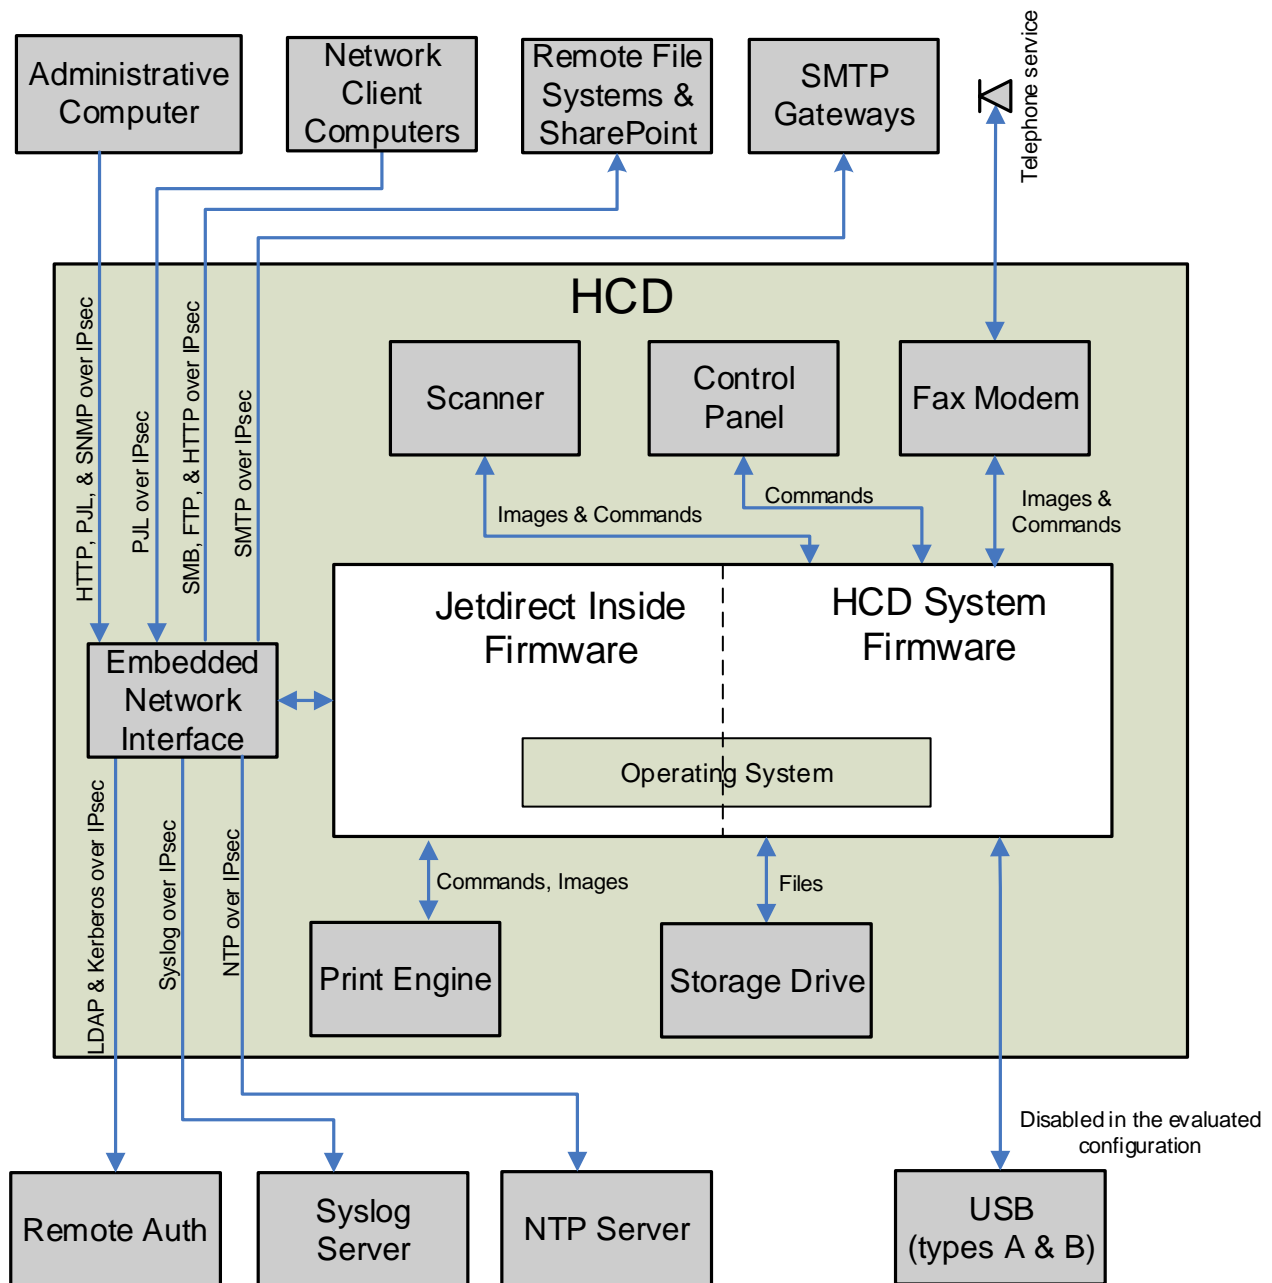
Administrative Computer

Network Client Computers

Remote File Systems & SharePoint

SMTP Gateways

Telephone service

HCD

HTTP, PJL, & SNMP over IPsec

PJL over IPsec

SMB, FTP, & HTTP over IPsec

SMTP over IPsec

Scanner

Control Panel

Fax Modem

Images & Commands

Commands

Images & Commands

Jetdirect Inside Firmware

HCD System Firmware

Embedded Network Interface

Operating System

LDAP & Kerberos over IPsec

Syslog over IPsec

NTP over IPsec

Commands, Images

Files

Print Engine

Storage Drive

Disabled in the evaluated configuration

Remote Auth

Syslog Server

NTP Server

USB (types A & B)